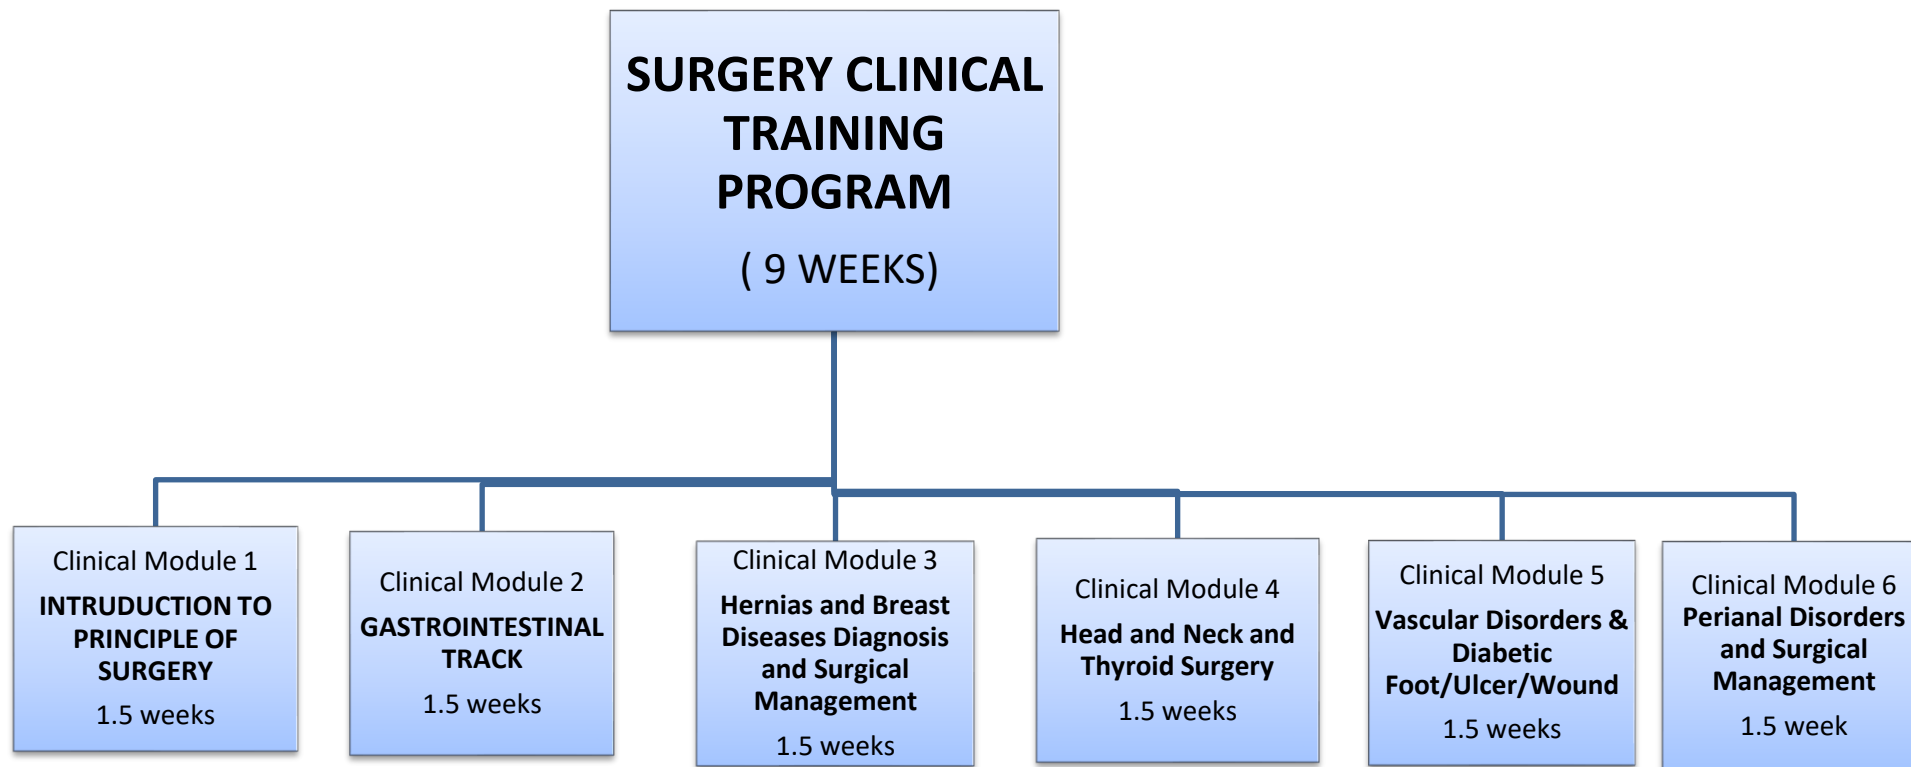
SURGERY CLINICAL TRAINING PROGRAM

( 9 WEEKS)

Clinical Module 1
INTRUDUCTION TO PRINCIPLE OF SURGERY
1.5 weeks

Clinical Module 2
GASTROINTESTINAL TRACK
1.5 weeks

Clinical Module 3
Hernias and Breast Diseases Diagnosis and Surgical Management
1.5 weeks

Clinical Module 4
Head and Neck and Thyroid Surgery
1.5 weeks

Clinical Module 5
Vascular Disorders & Diabetic Foot/Ulcer/Wound
1.5 weeks

Clinical Module 6
Perianal Disorders and Surgical Management
1.5 week